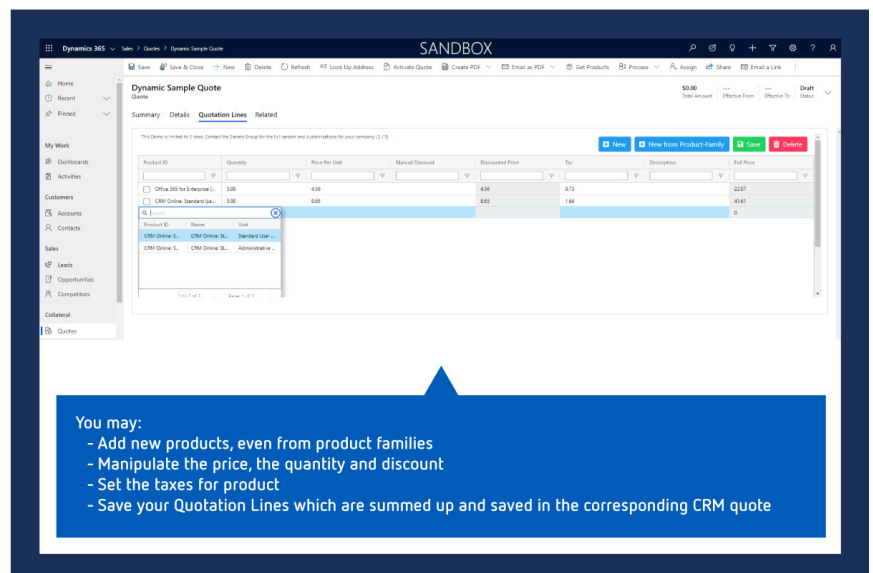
Dynamics 365 Sales > Quotes > Dynamic Sample Quote SANDBOX

Save Save & Close + New Delete Refresh Look Up Address Activate Quote Create PDF Email as PDF Get Products Process Assign Share Email a Link

Home
Recent
Pinned

My Work
Dashboards
Activities

Customers
Accounts
Contacts

Sales
Leads
Opportunities
Competitors

Collateral
Quotes

Dynamic Sample Quote
Quote

$0.00 Total Amount --- Effective From --- Effective To Draft Status

Summary Details Quotation Lines Related

This Demo is limited to 3 rows. Contact the Severa Group for the full version and customizations for your company. (2 / 3)

New New from Product-Family Save Delete

| Product ID | Quantity | Price Per Unit | Manual Discount | Discounted Price | Tax | Description | Full Price |
|---|---|---|---|---|---|---|---|
| Office 365 for Enterprise (... | 5.00 | 4.56 | | 4.56 | 0.73 | | 22.87 |
| CRM Online: Standard (sa... | 5.00 | 8.65 | | 8.65 | 1.64 | | 41.61 |
| | | | | | | | 0 |

Search

| Product ID | Name | Unit |
|---|---|---|
| CRM Online: S... | CRM Online: St... | Standard User ... |
| CRM Online: S... | CRM Online: St... | Administrative ... |

1 to 2 of 2 Page 1 of 1

You may:
- Add new products, even from product families
- Manipulate the price, the quantity and discount
- Set the taxes for product
- Save your Quotation Lines which are summed up and saved in the corresponding CRM quote